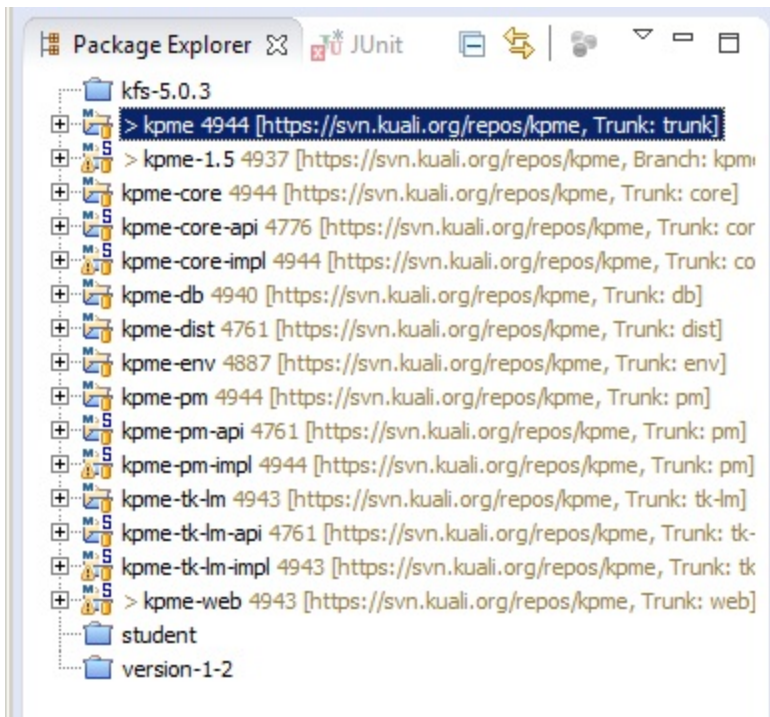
Package Explorer ☒ JUnit

kfs-5.0.3
> kpme 4944 [https://svn.kuali.org/repos/kpme, Trunk: trunk]
> kpme-1.5 4937 [https://svn.kuali.org/repos/kpme, Branch: kpm
kpme-core 4944 [https://svn.kuali.org/repos/kpme, Trunk: core]
kpme-core-api 4776 [https://svn.kuali.org/repos/kpme, Trunk: cor
kpme-core-impl 4944 [https://svn.kuali.org/repos/kpme, Trunk: co
kpme-db 4940 [https://svn.kuali.org/repos/kpme, Trunk: db]
kpme-dist 4761 [https://svn.kuali.org/repos/kpme, Trunk: dist]
kpme-env 4887 [https://svn.kuali.org/repos/kpme, Trunk: env]
kpme-pm 4944 [https://svn.kuali.org/repos/kpme, Trunk: pm]
kpme-pm-api 4761 [https://svn.kuali.org/repos/kpme, Trunk: pm]
kpme-pm-impl 4944 [https://svn.kuali.org/repos/kpme, Trunk: pm]
kpme-tk-lm 4943 [https://svn.kuali.org/repos/kpme, Trunk: tk-lm]
kpme-tk-lm-api 4761 [https://svn.kuali.org/repos/kpme, Trunk: tk-
kpme-tk-lm-impl 4943 [https://svn.kuali.org/repos/kpme, Trunk: tk
> kpme-web 4943 [https://svn.kuali.org/repos/kpme, Trunk: web]
student
version-1-2